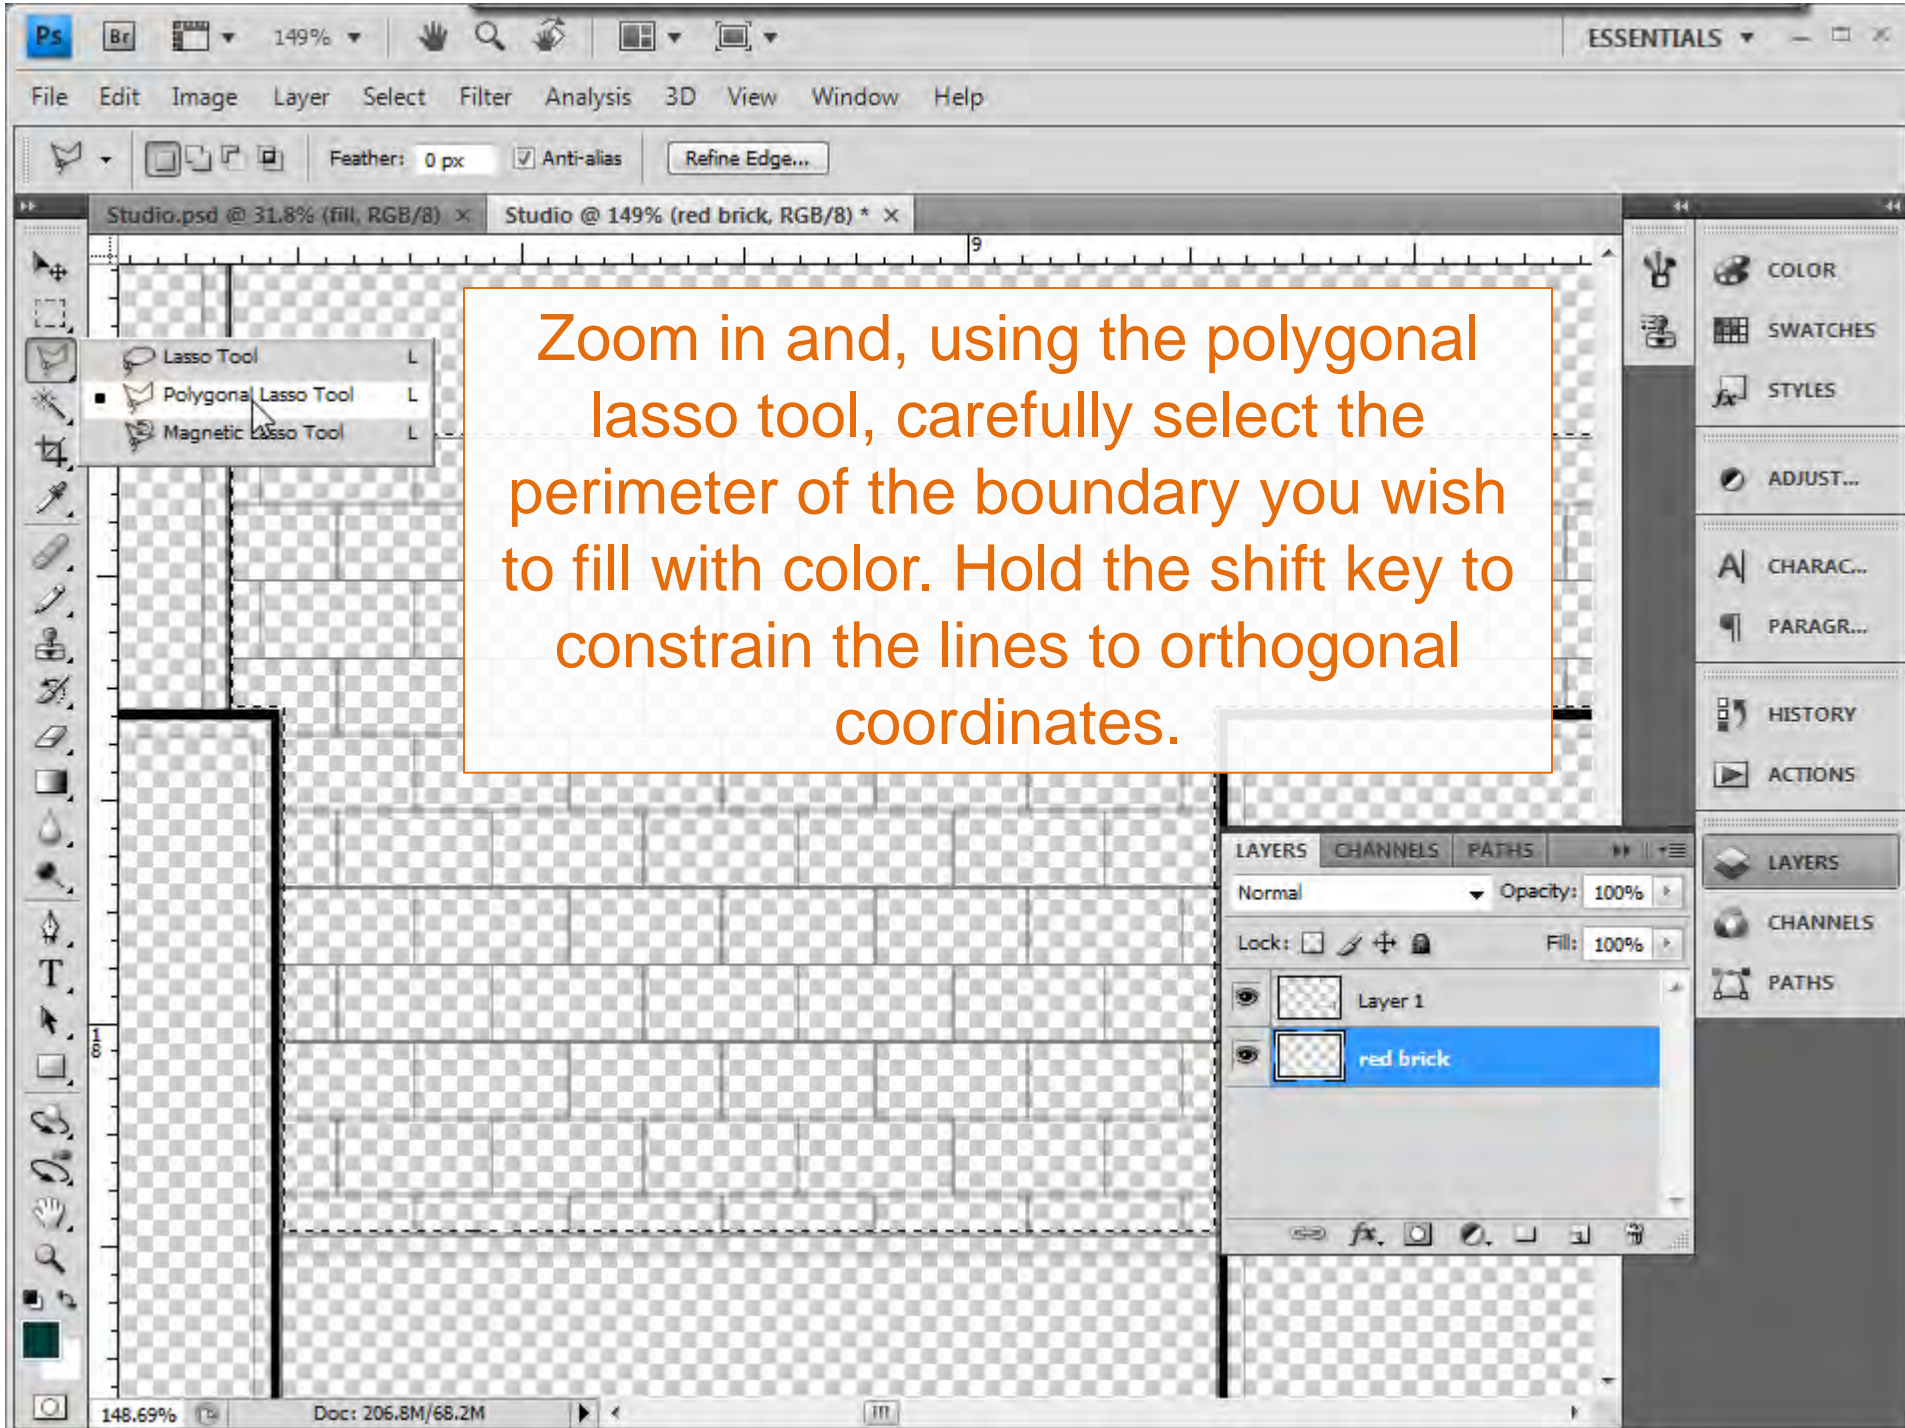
Ps Br 149% ESSENTIALS

File Edit Image Layer Select Filter Analysis 3D View Window Help

Feather: 0 px Anti-alias Refine Edge...

Studio.psd @ 31.8% (fill, RGB/8) × Studio @ 149% (red brick, RGB/8) * ×

Lasso Tool L
Polygonal Lasso Tool L
Magnetic Lasso Tool L

Zoom in and, using the polygonal lasso tool, carefully select the perimeter of the boundary you wish to fill with color. Hold the shift key to constrain the lines to orthogonal coordinates.

COLOR
SWATCHES
STYLES
ADJUST...
CHARAC...
PARAGR...
HISTORY
ACTIONS
LAYERS
CHANNELS
PATHS

LAYERS CHANNELS PATHS
Normal Opacity: 100%
Lock: Fill: 100%
Layer 1
red brick

148.69% Doc: 206.8M/68.2M